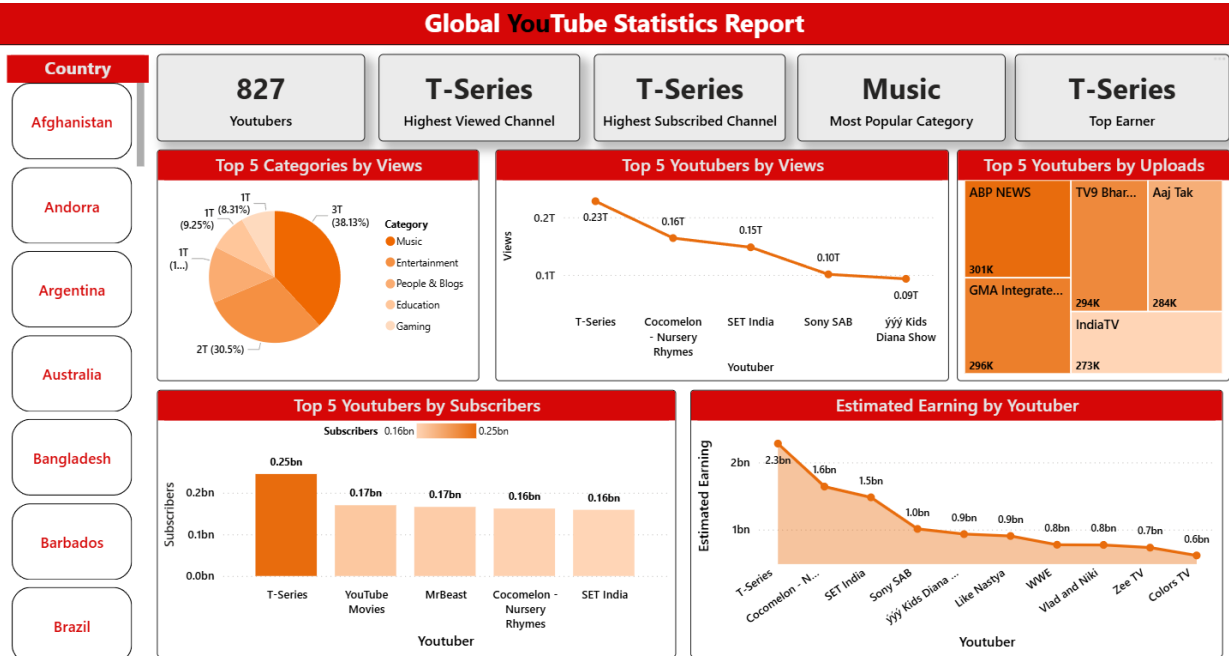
Global YouTube Statistics Report

Country
Afghanistan
Andorra
Argentina
Australia
Bangladesh
Barbados
Brazil

827
Youtubers

T-Series
Highest Viewed Channel

T-Series
Highest Subscribed Channel

Music
Most Popular Category

T-Series
Top Earner

Top 5 Categories by Views
1T (8.31%)
1T (9.25%)
1T (1...)
3T (38.13%)
2T (30.5%)
Category
Music
Entertainment
People & Blogs
Education
Gaming

Top 5 Youtubers by Views
Views
0.2T
0.1T
0.23T
0.16T
0.15T
0.10T
0.09T
T-Series
Cocomelon - Nursery Rhymes
SET India
Sony SAB
ýýý Kids Diana Show
Youtuber

Top 5 Youtubers by Uploads
ABP NEWS
301K
TV9 Bhar...
294K
Aaj Tak
284K
GMA Integrate...
296K
IndiaTV
273K

Top 5 Youtubers by Subscribers
Subscribers 0.16bn 0.25bn
Subscribers
0.2bn
0.1bn
0.0bn
0.25bn
0.17bn
0.17bn
0.16bn
0.16bn
T-Series
YouTube Movies
MrBeast
Cocomelon - Nursery Rhymes
SET India
Youtuber

Estimated Earning by Youtuber
Estimated Earning
2bn
1bn
2.3bn
1.6bn
1.5bn
1.0bn
0.9bn
0.9bn
0.8bn
0.8bn
0.7bn
0.6bn
T-Series
Cocomelon - N...
SET India
Sony SAB
ýýý Kids Diana ...
Like Nastya
WWE
Vlad and Niki
Zee TV
Colors TV
Youtuber